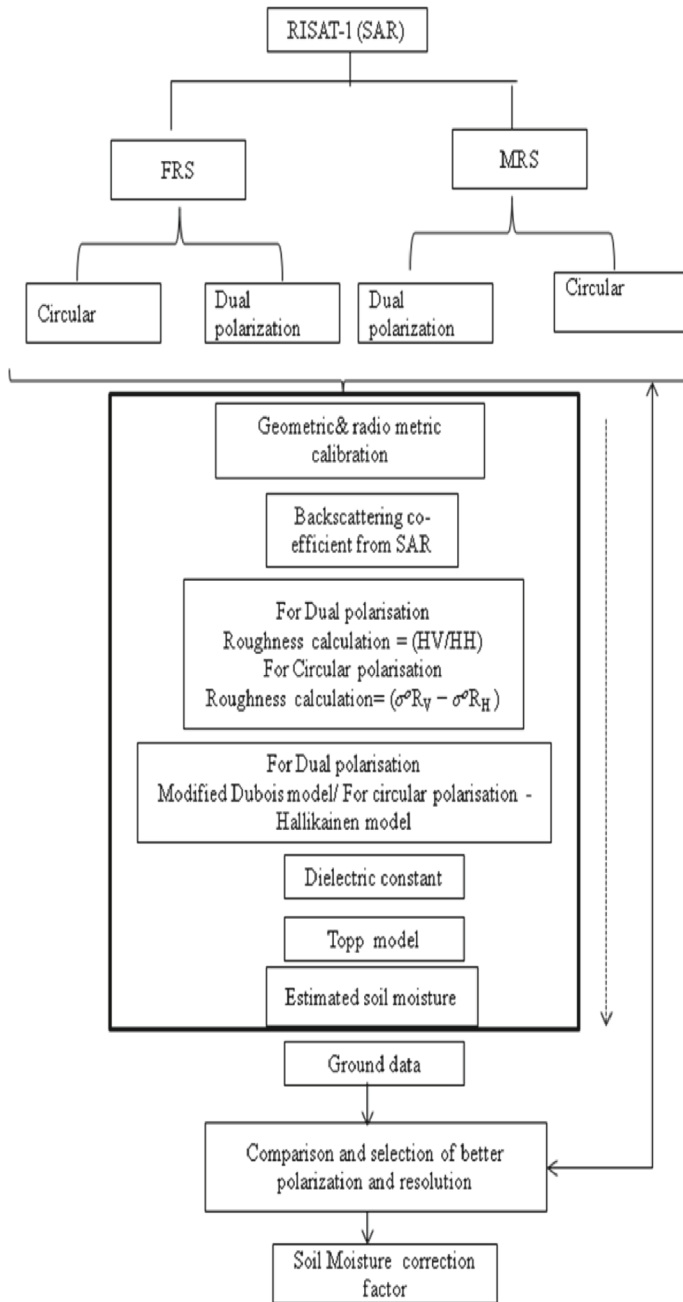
RISAT-1 (SAR)

FRS

MRS

Circular

Dual polarization

Dual polarization

Circular

Geometric& radio metric calibration

Backscattering co-efficient from SAR

For Dual polarisation
Roughness calculation = (HV/HH)
For Circular polarisation
Roughness calculation= $(\sigma^o R_V - \sigma^o R_H)$

For Dual polarisation
Modified Dubois model/ For circular polarisation - Hallikainen model

Dielectric constant

Topp model

Estimated soil moisture

Ground data

Comparison and selection of better polarization and resolution

Soil Moisture correction factor